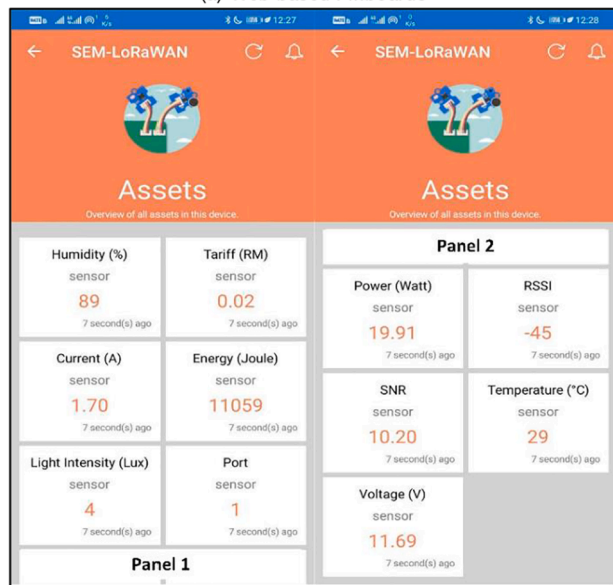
12:27

SEM-LoRaWAN

Assets

Overview of all assets in this device.

Humidity (%)
sensor
89
7 second(s) ago

Tariff (RM)
sensor
0.02
7 second(s) ago

Current (A)
sensor
1.70
7 second(s) ago

Energy (Joule)
sensor
11059
7 second(s) ago

Light Intensity (Lux)
sensor
4
7 second(s) ago

Port
sensor
1
7 second(s) ago

Panel 1

12:28

SEM-LoRaWAN

Assets

Overview of all assets in this device.

Panel 2

Power (Watt)
sensor
19.91
7 second(s) ago

RSSI
sensor
-45
7 second(s) ago

SNR
sensor
10.20
7 second(s) ago

Temperature (°C)
sensor
29
7 second(s) ago

Voltage (V)
sensor
11.69
7 second(s) ago